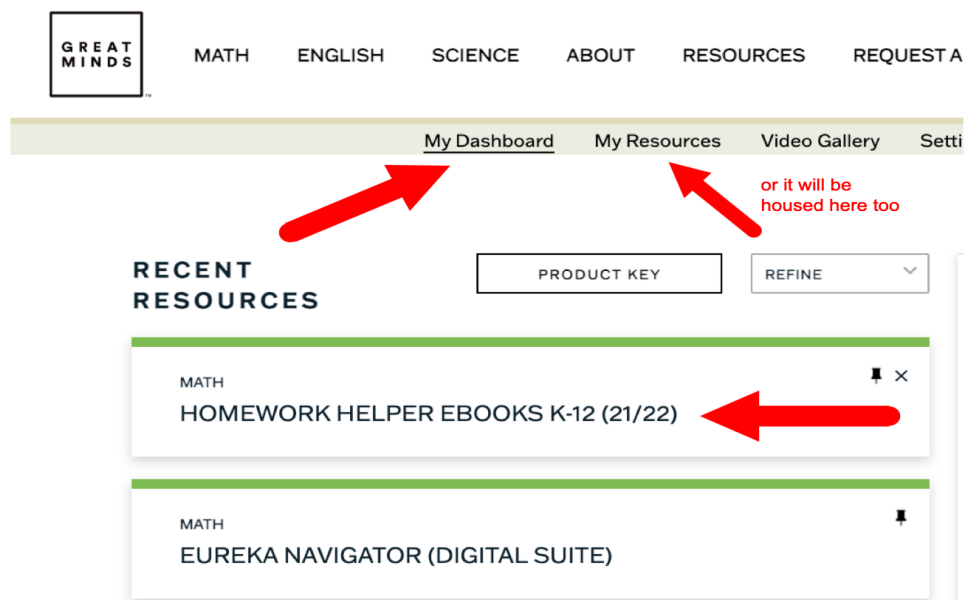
GREAT MINDS™

MATH ENGLISH SCIENCE ABOUT RESOURCES REQUEST A

My Dashboard My Resources Video Gallery Setti

or it will be housed here too

RECENT RESOURCES

PRODUCT KEY

REFINE

MATH
HOMEWORK HELPER EBOOKS K-12 (21/22)

MATH
EUREKA NAVIGATOR (DIGITAL SUITE)